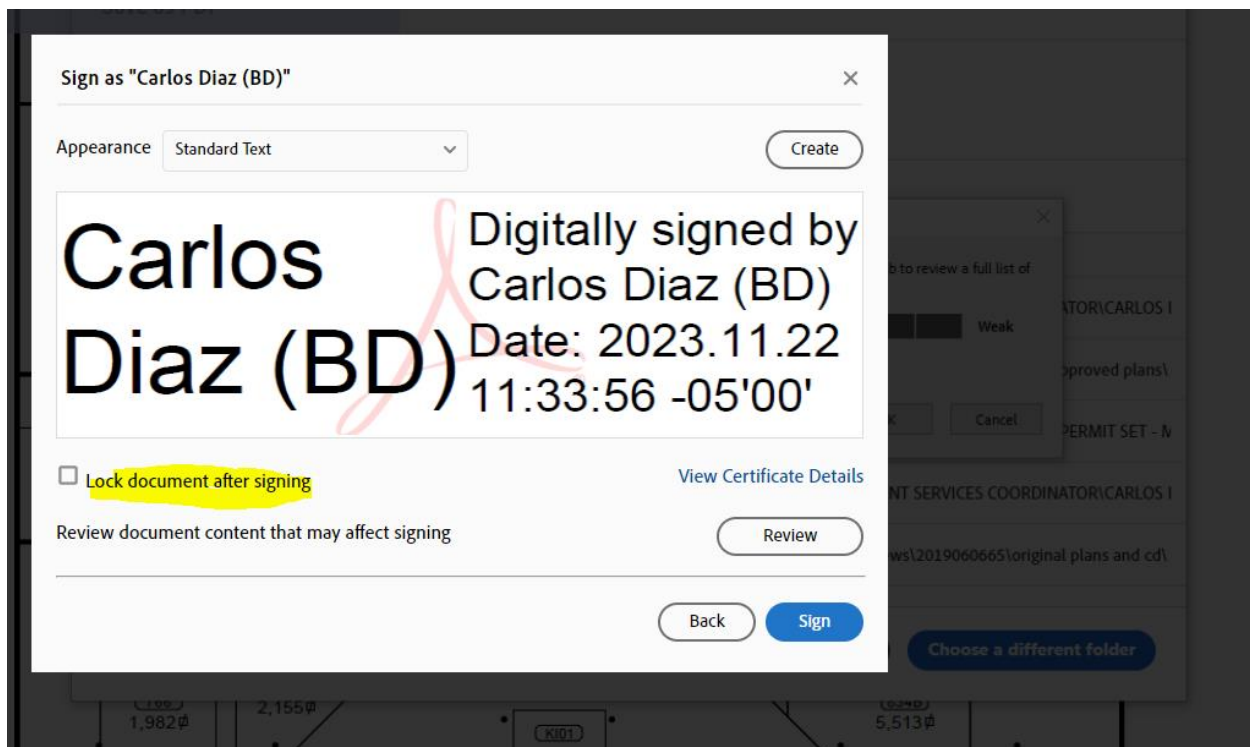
Sign as "Carlos Diaz (BD)"

×

Appearance Standard Text

Create

Carlos Diaz (BD)

Digitally signed by Carlos Diaz (BD) Date: 2023.11.22 11:33:56 -05'00'

Lock document after signing

View Certificate Details

Review document content that may affect signing

Review

Back

Sign

to review a full list of

Weak

Cancel

ATOR\CARLOS I

pproved plans\

PERMIT SET - N

NT SERVICES COORDINATOR\CARLOS I

ws\2019060665\original plans and cd\

Choose a different folder

1,982¢

2,155¢

KI01

5,513¢